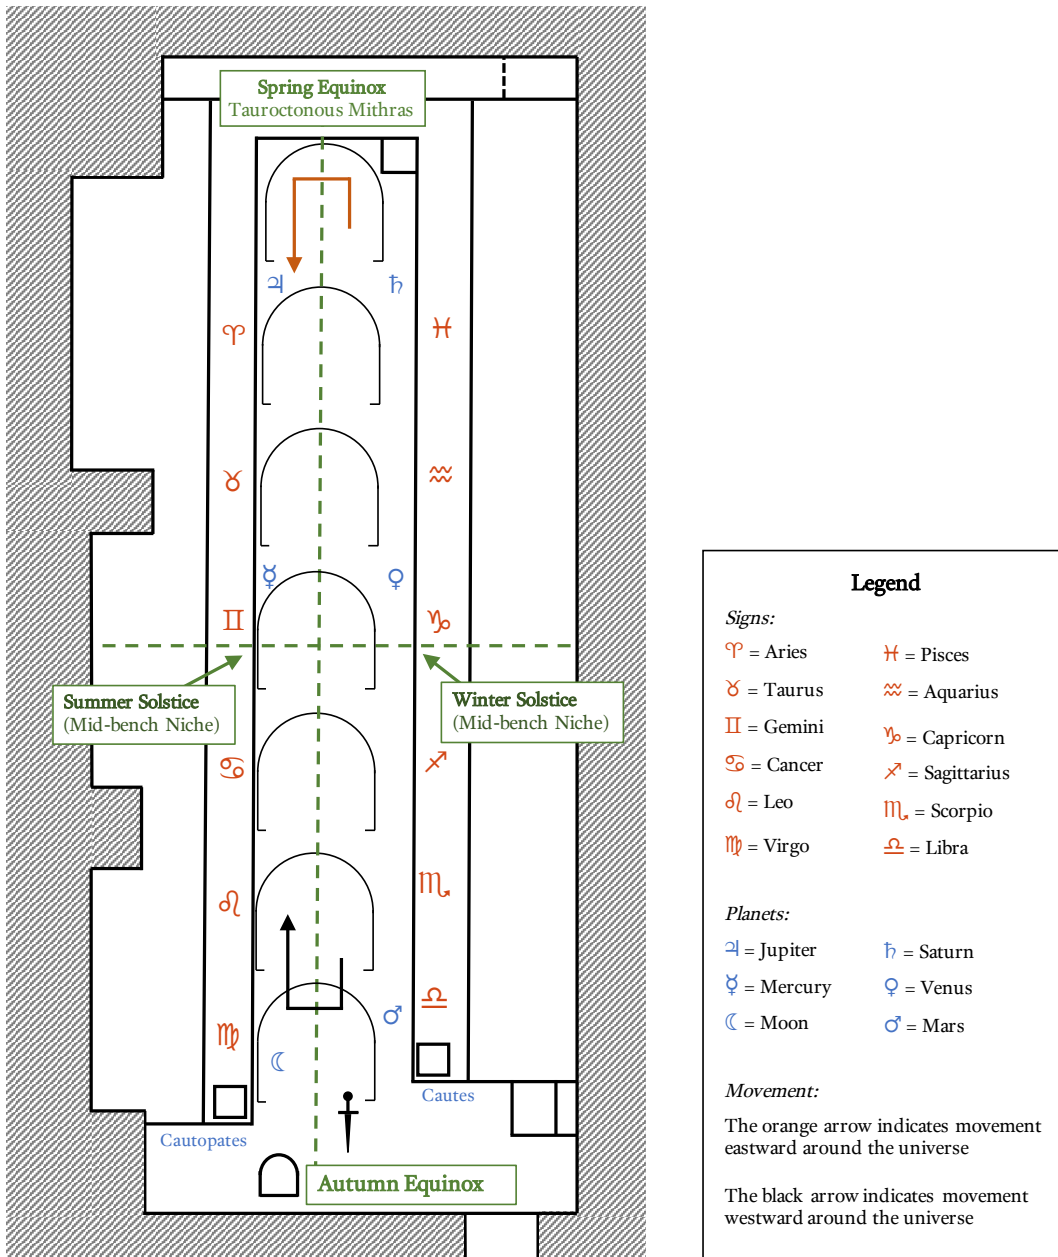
Spring Equinox
Tauroctonous Mithras

♃ ♄

♈ ♓

♉ ♒

☿ ♀

♊ ♑

Summer Solstice
(Mid-bench Niche)

Winter Solstice
(Mid-bench Niche)

♋ ♐

♌ ♏

♎

♂

♍ ☾

Caute s

Cautopates

Autumn Equinox

Legend

Signs:

♈ = Aries
♉ = Taurus
♊ = Gemini
♋ = Cancer
♌ = Leo
♍ = Virgo

♓ = Pisces
♒ = Aquarius
♑ = Capricorn
♐ = Sagittarius
♏ = Scorpio
♎ = Libra

Planets:

♃ = Jupiter
☿ = Mercury
☾ = Moon

♄ = Saturn
♀ = Venus
♂ = Mars

Movement:

The orange arrow indicates movement eastward around the universe

The black arrow indicates movement westward around the universe